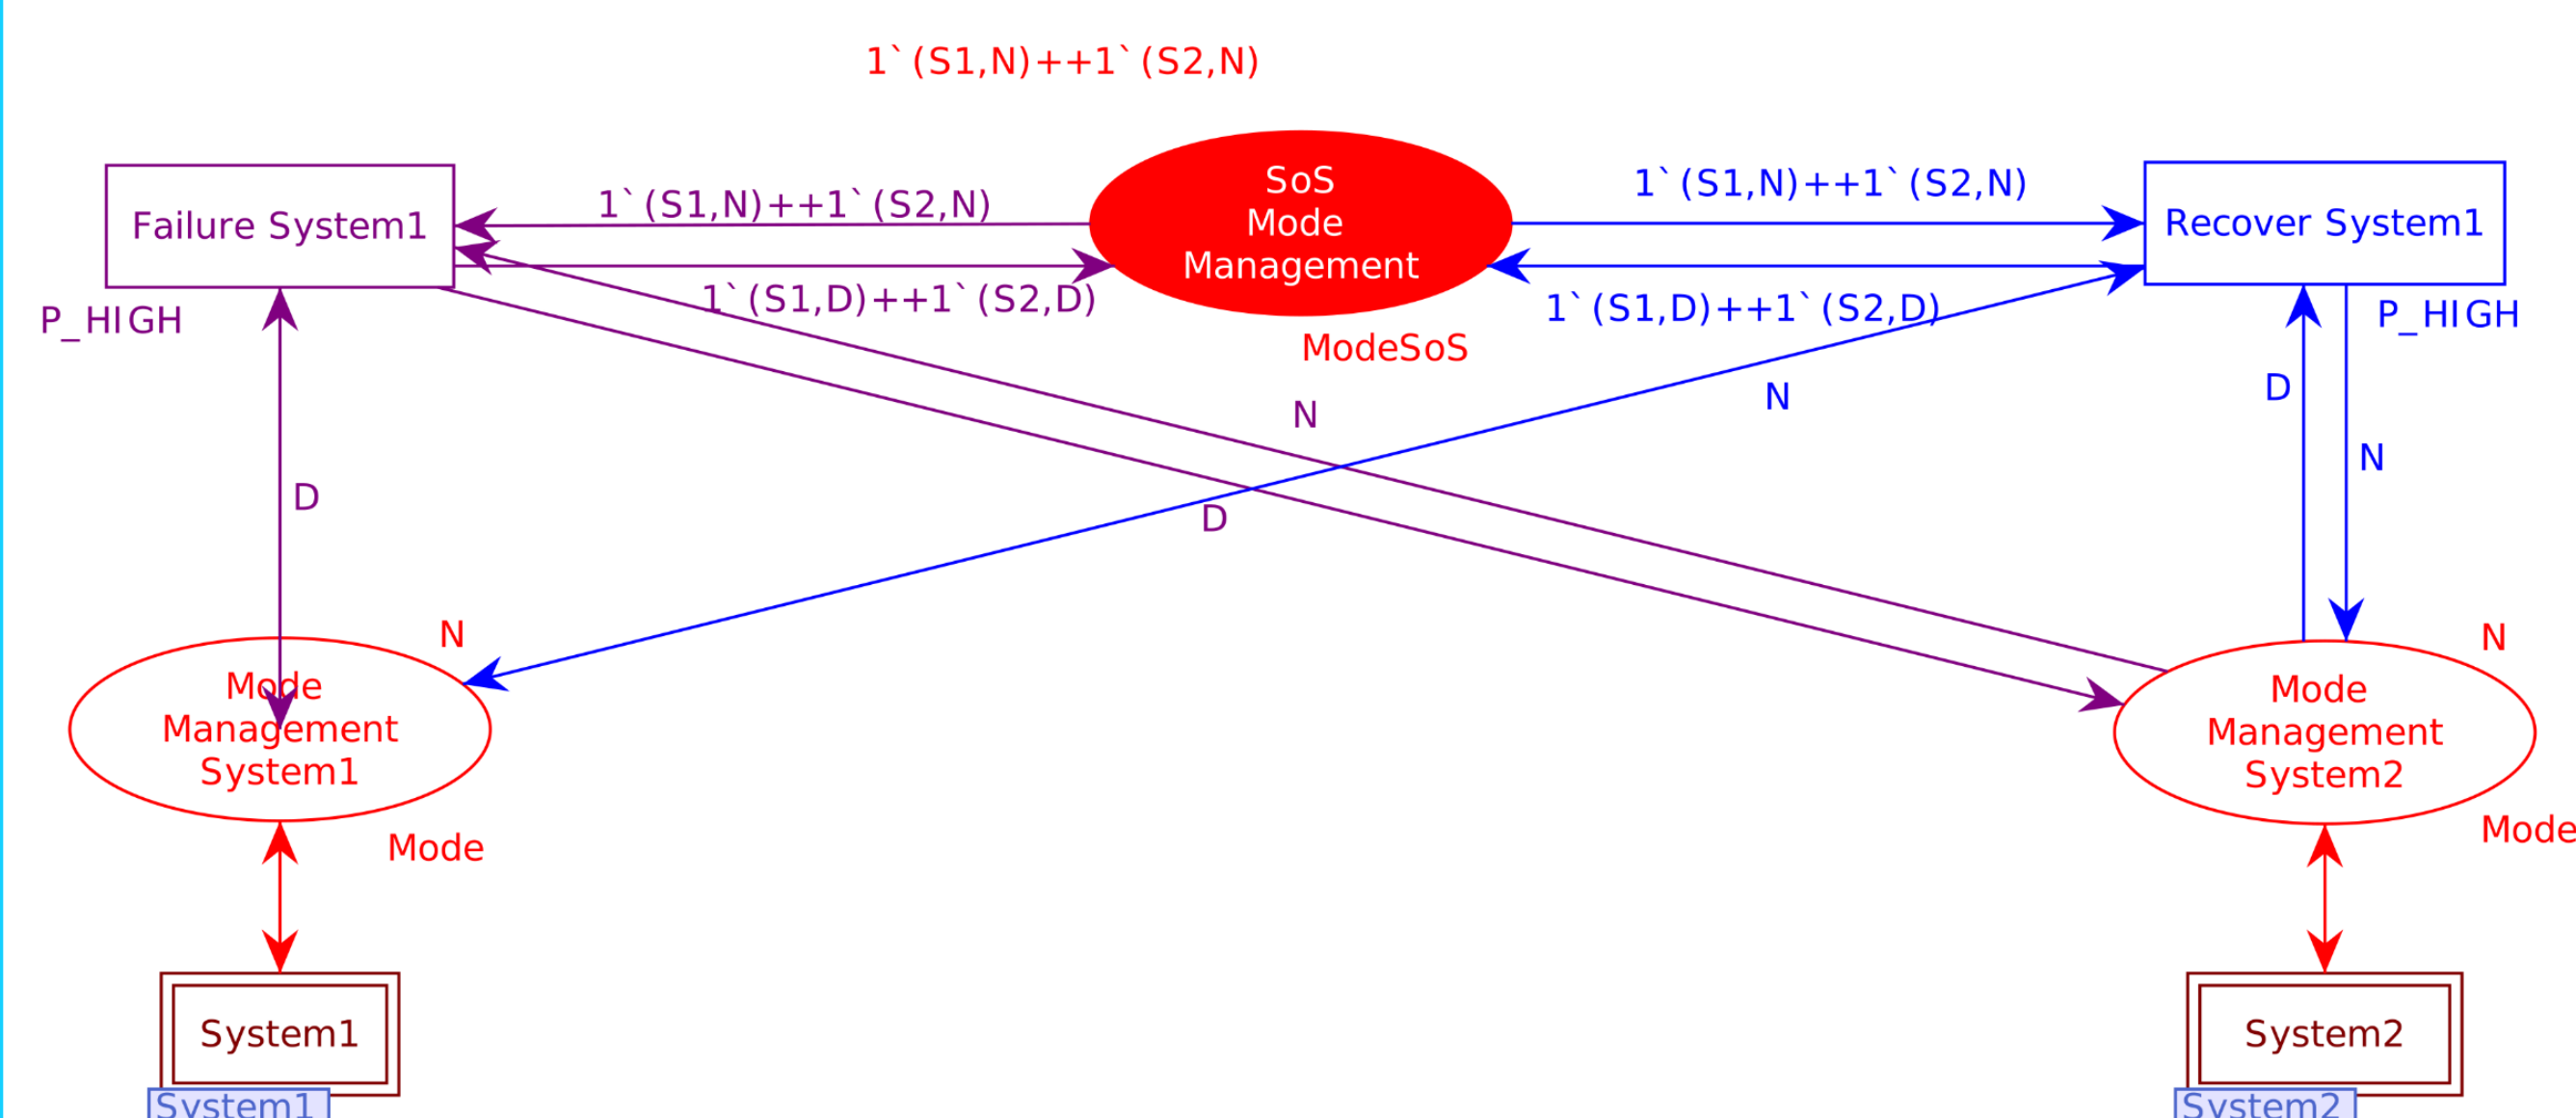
1`(S1,N)++1`(S2,N)

Failure System1

1`(S1,N)++1`(S2,N)

SoS Mode Management

1`(S1,N)++1`(S2,N)

Recover System1

1`(S1,D)++1`(S2,D)

1`(S1,D)++1`(S2,D)

P_HIGH

ModeSoS

P_HIGH

N

N

D

D

N

D

N

N

Mode Management System1

Mode Management System2

Mode

Mode

System1

System2

System1

System2